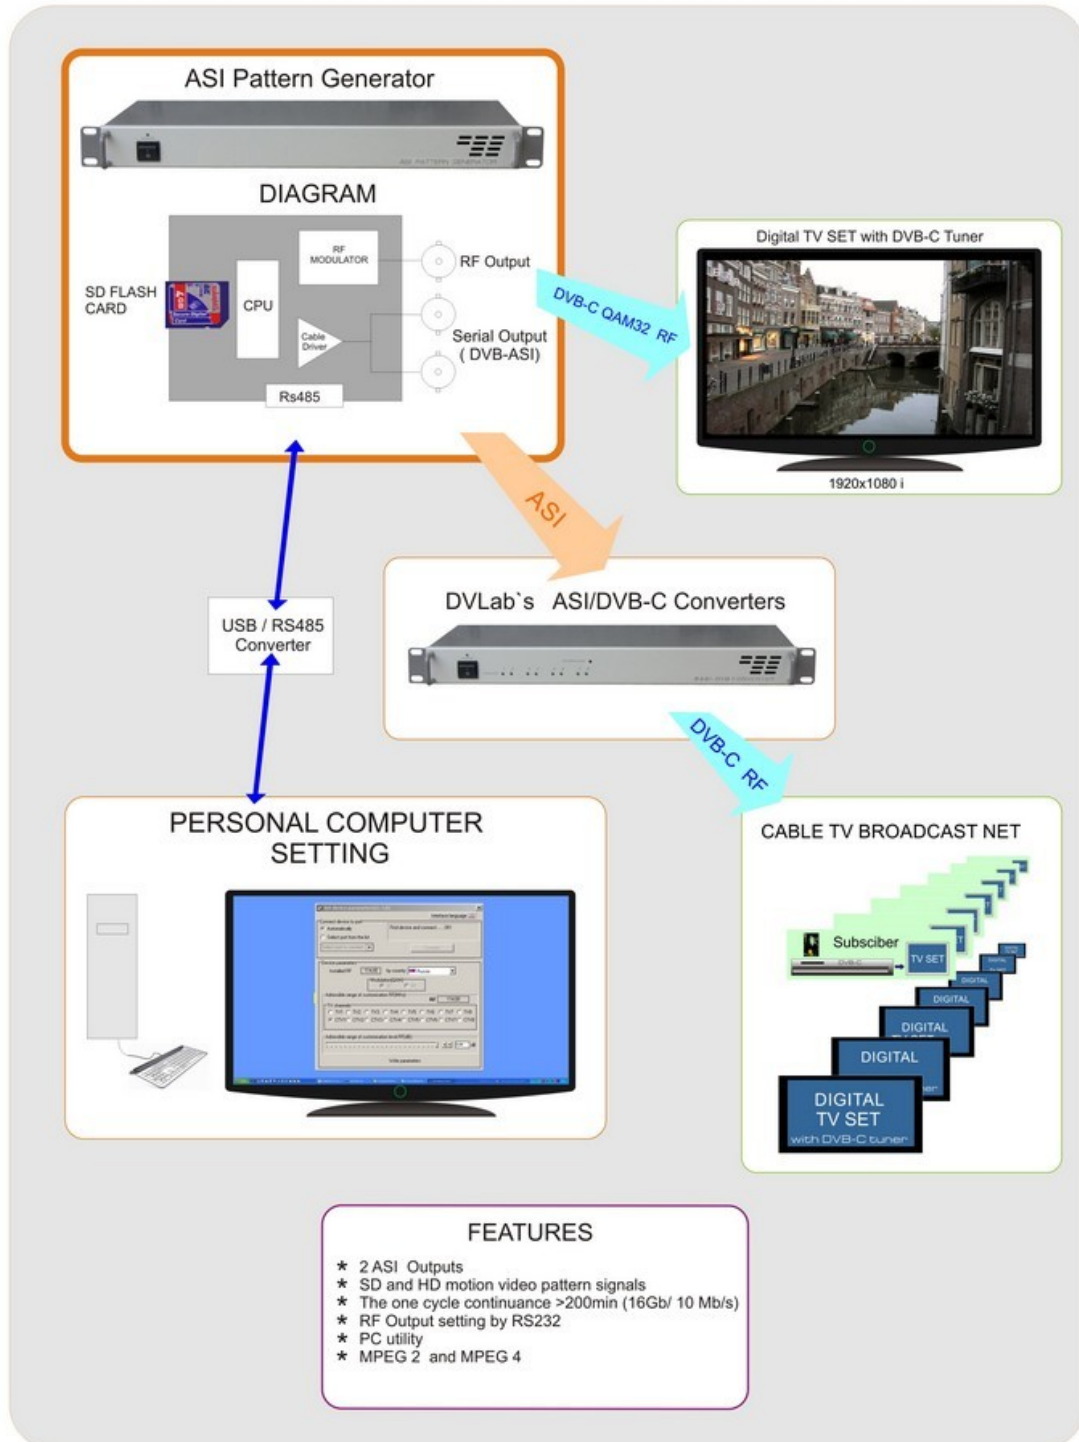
ASI Pattern Generator

DIAGRAM

SD FLASH CARD

CPU

RF MODULATOR

Cable Driver

Rs485

RF Output

Serial Output ( DVB-ASI)

DVB-C QAM32 RF

Digital TV SET with DVB-C Tuner

1920x1080 i

ASI

USB / RS485 Converter

DVLab`s ASI/DVB-C Converters

DVB-C RF

CABLE TV BROADCAST NET

Subscriber

TV SET

DIGITAL

DIGITAL

DIGITAL

DIGITAL

DIGITAL TV SET with DVB-C tuner

PERSONAL COMPUTER SETTING

FEATURES

* 2 ASI Outputs
* SD and HD motion video pattern signals
* The one cycle continuance >200min (16Gb/ 10 Mb/s)
* RF Output setting by RS232
* PC utility
* MPEG 2 and MPEG 4